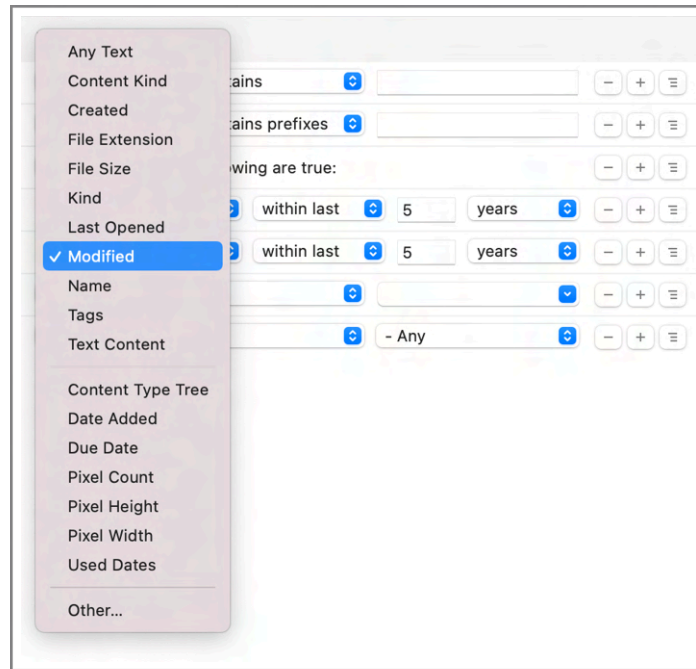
Any Text
Content Kind
Created
File Extension
File Size
Kind
Last Opened
✓ Modified
Name
Tags
Text Content

Content Type Tree
Date Added
Due Date
Pixel Count
Pixel Height
Pixel Width
Used Dates

Other...

tains
tains prefixes
owing are true:
within last 5 years
within last 5 years
- Any